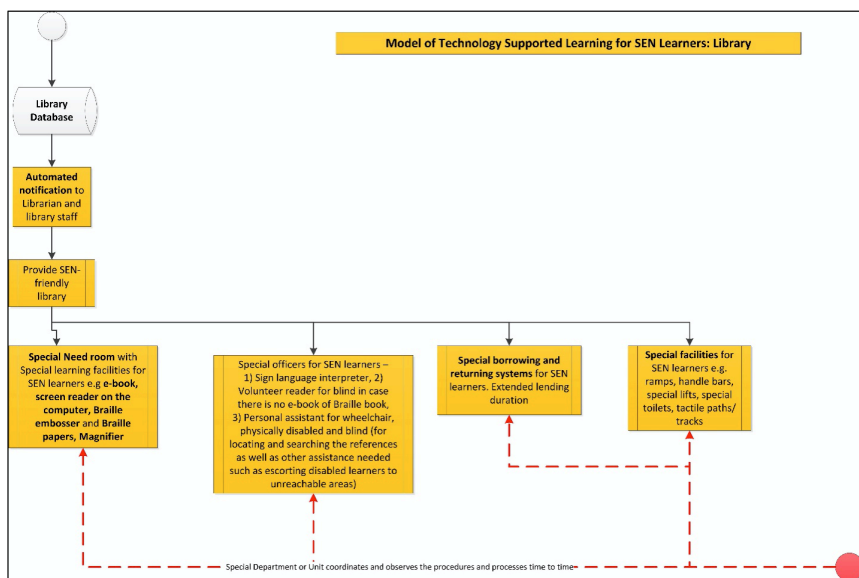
Model of Technology Supported Learning for SEN Learners: Library

Library Database

Automated notification to Librarian and library staff

Provide SEN-friendly library

Special Need room with Special learning facilities for SEN learners e.g e-book, screen reader on the computer, Braille embosser and Braille papers, Magnifier

Special officers for SEN learners – 1) Sign language interpreter, 2) Volunteer reader for blind in case there is no e-book of Braille book, 3) Personal assistant for wheelchair, physically disabled and blind (for locating and searching the references as well as other assistance needed such as escorting disabled learners to unreachable areas)

Special borrowing and returning systems for SEN learners. Extended lending duration

Special facilities for SEN learners e.g. ramps, handle bars, special lifts, special toilets, tactile paths/ tracks

Special Department or Unit coordinates and observes the procedures and processes time to time